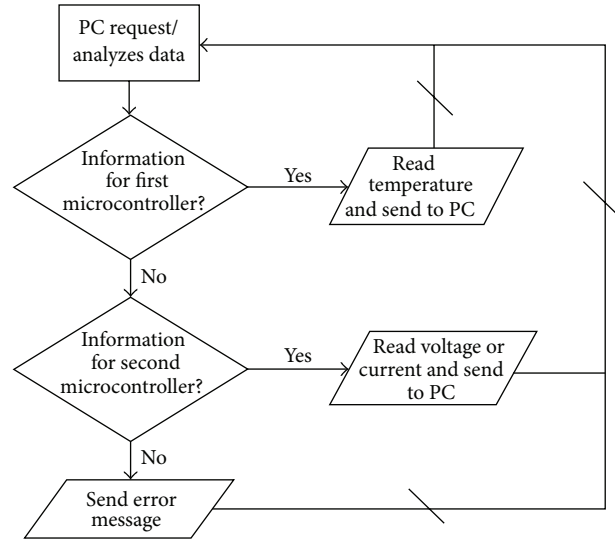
PC request/ analyzes data

Information for first microcontroller?

Yes

Read temperature and send to PC

No

Information for second microcontroller?

Yes

Read voltage or current and send to PC

No

Send error message